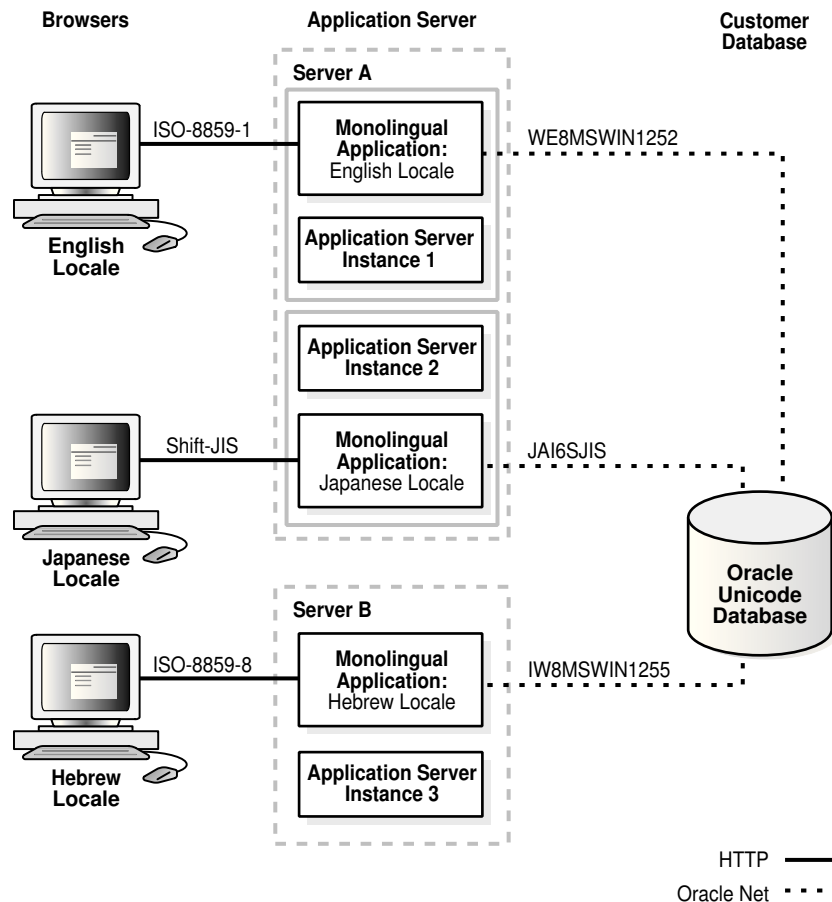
Browsers

Application Server

Customer Database

Server A

ISO-8859-1

Monolingual Application: English Locale

WE8MSWIN1252

English Locale

Application Server Instance 1

Application Server Instance 2

Shift-JIS

Monolingual Application: Japanese Locale

JAI6SJIS

Japanese Locale

Oracle Unicode Database

Server B

ISO-8859-8

Monolingual Application: Hebrew Locale

IW8MSWIN1255

Hebrew Locale

Application Server Instance 3

HTTP

Oracle Net